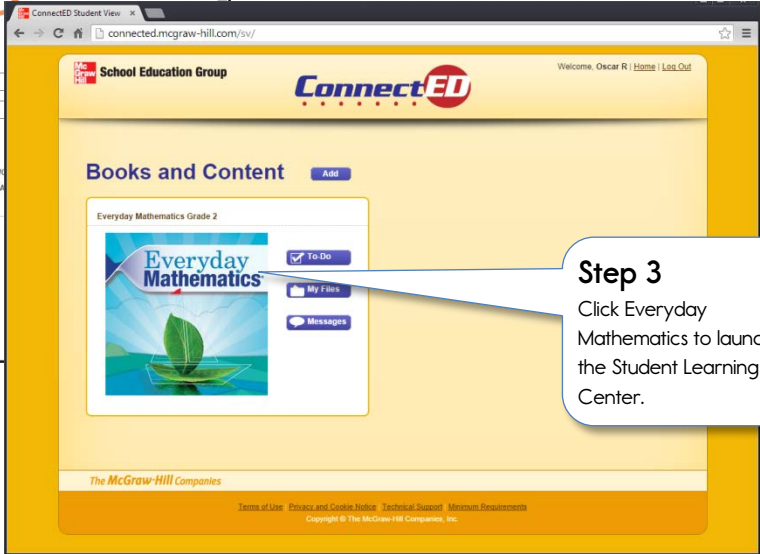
ConnectED Student View ×

connected.mcgraw-hill.com/sv/

Mc Graw Hill School Education Group

ConnectED

Welcome, Oscar R | Home | Log Out

Books and Content Add

Everyday Mathematics Grade 2

Everyday Mathematics

To-Do

My Files

Messages

Step 3

Click Everyday Mathematics to launc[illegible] the Student Learning Center.

The McGraw-Hill Companies

Terms of Use Privacy and Cookie Notice Technical Support Minimum Requirements
Copyright © The McGraw-Hill Companies, Inc.